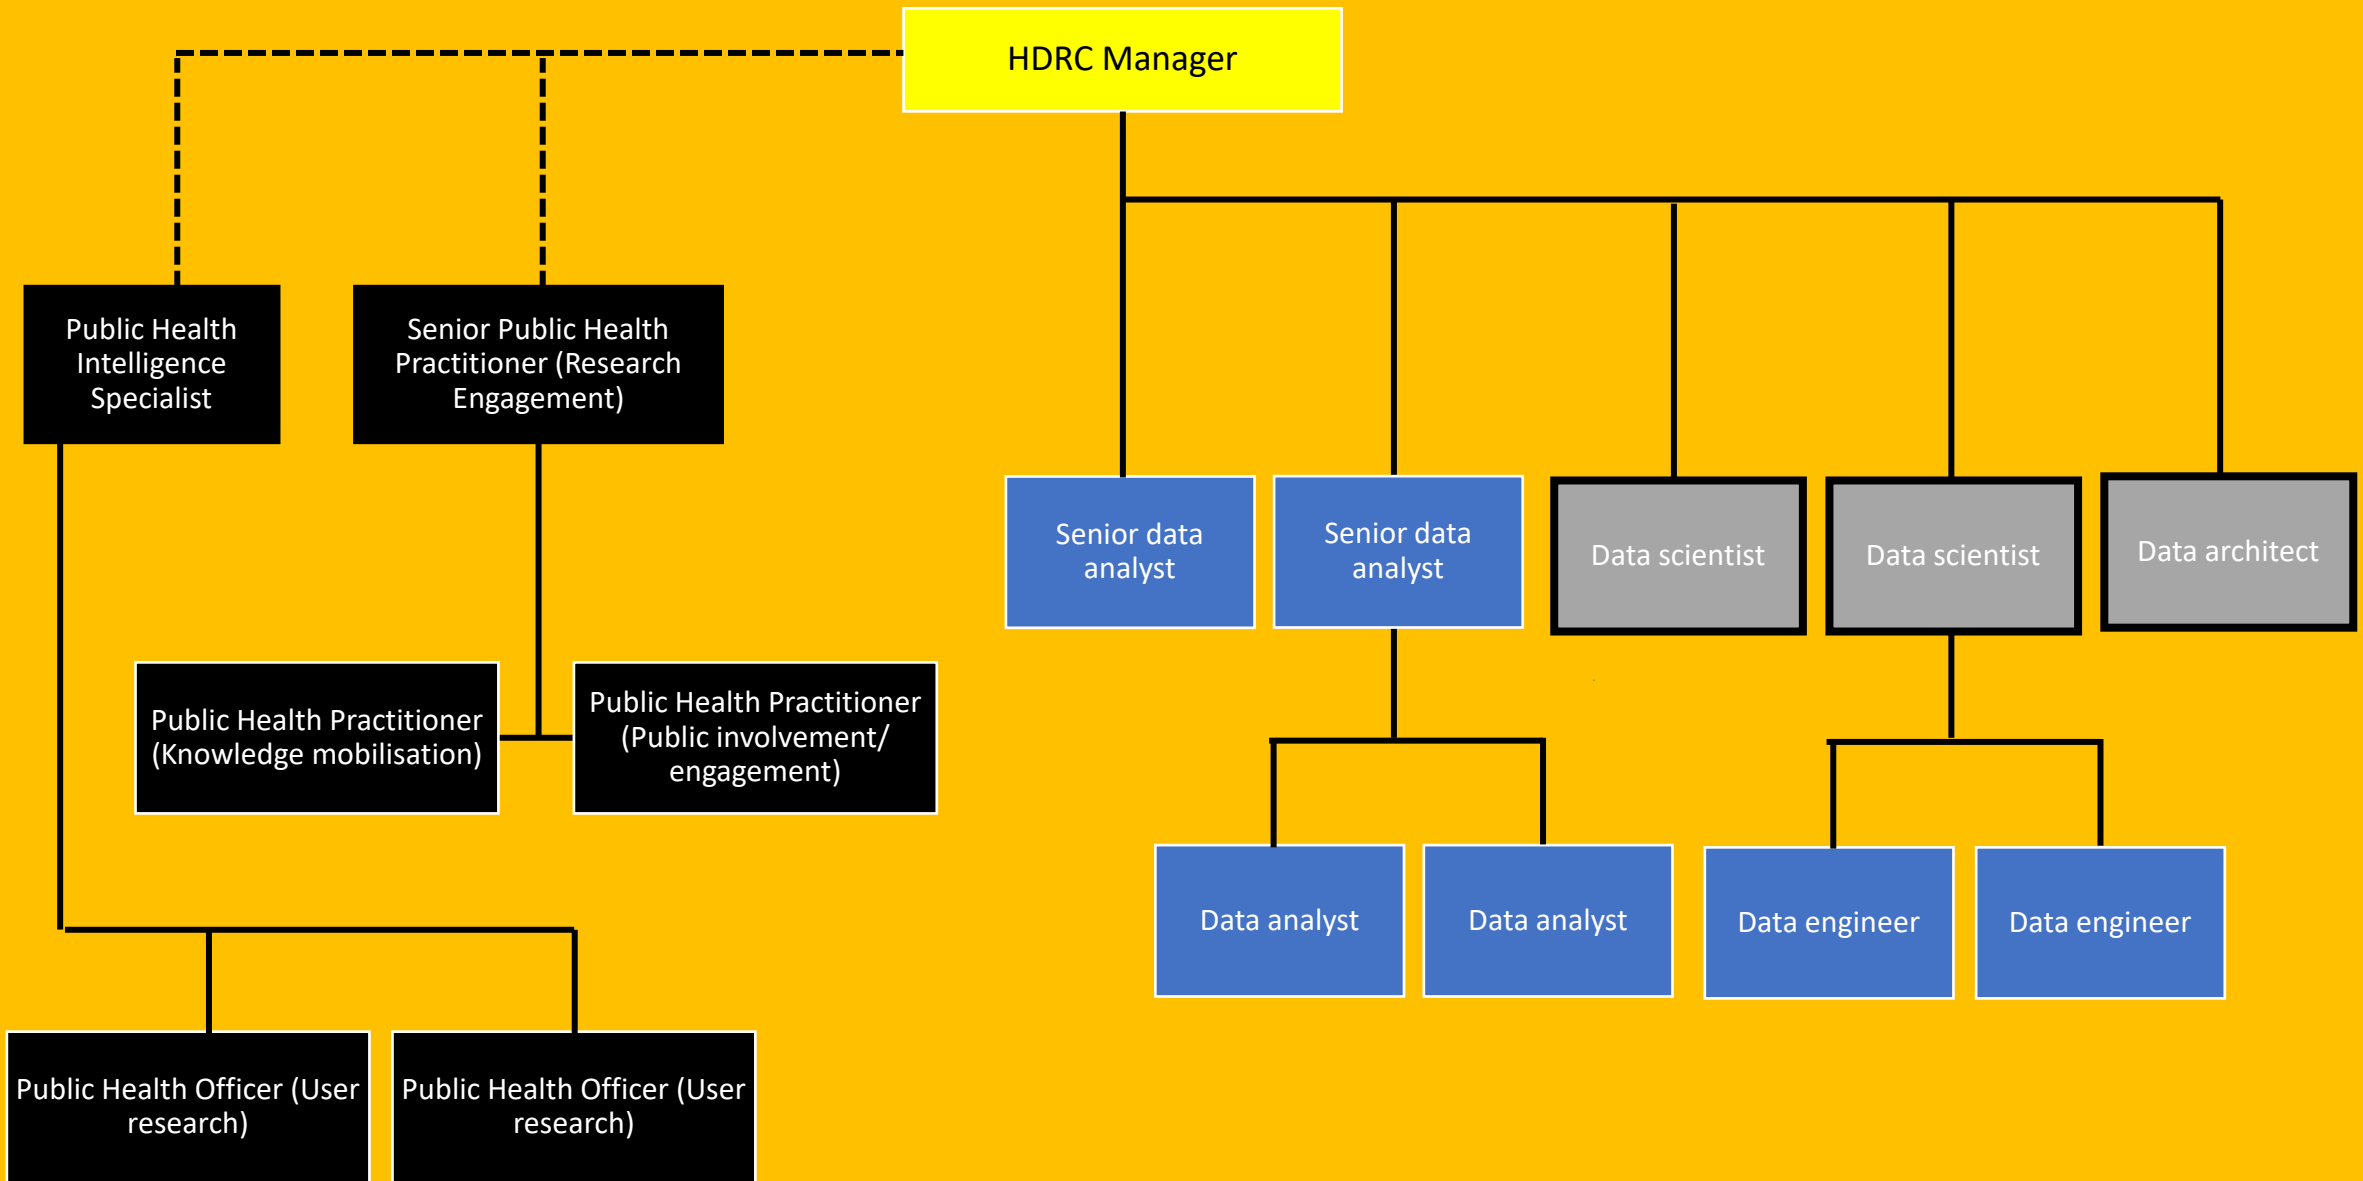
HDRC Manager

Public Health Intelligence Specialist

Senior Public Health Practitioner (Research Engagement)

Senior data analyst

Senior data analyst

Data scientist

Data scientist

Data architect

Public Health Practitioner (Knowledge mobilisation)

Public Health Practitioner (Public involvement/ engagement)

Data analyst

Data analyst

Data engineer

Data engineer

Public Health Officer (User research)

Public Health Officer (User research)